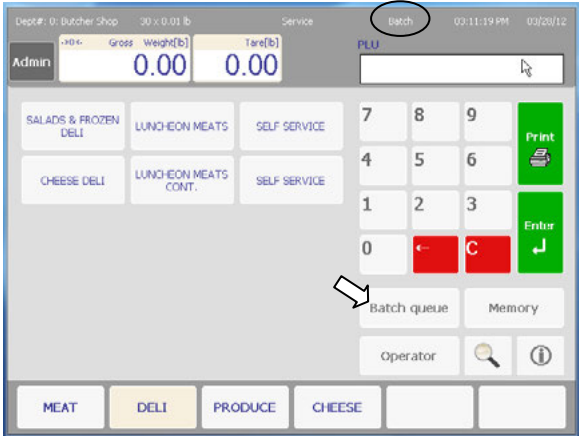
Dept#: 0: Butcher Shop 30 x 0.01 lb Service Batch 03:11:19 PM 03/28/12

Admin

>0< Gross Weight[lb]
0.00

Tare[lb]
0.00

PLU

SALADS & FROZEN DELI
LUNCHEON MEATS
SELF SERVICE
CHEESE DELI
LUNCHEON MEATS CONT.
SELF SERVICE

7
8
9
Print
4
5
6
1
2
3
Enter
0
←
C

Batch queue
Memory
Operator

MEAT
DELI
PRODUCE
CHEESE